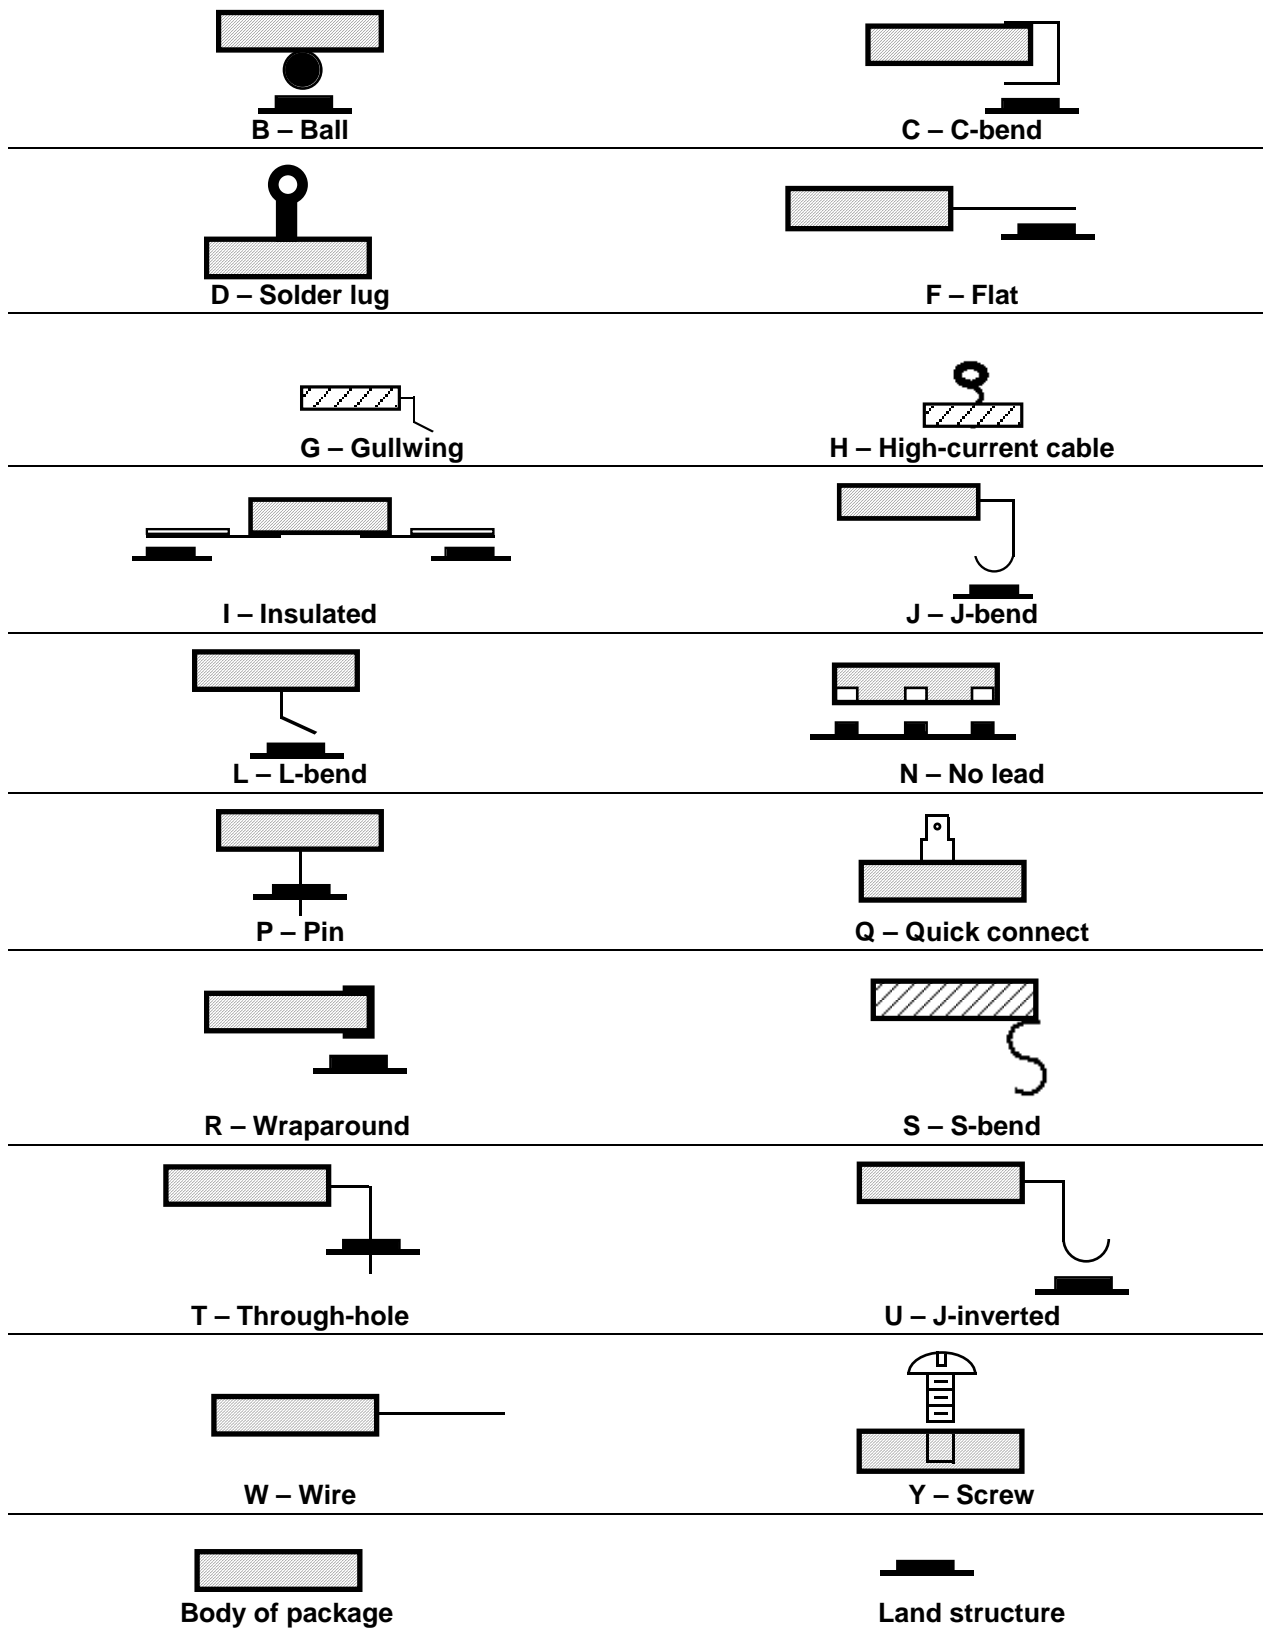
B – Ball

C – C-bend

D – Solder lug

F – Flat

G – Gullwing

H – High-current cable

I – Insulated

J – J-bend

L – L-bend

N – No lead

P – Pin

Q – Quick connect

R – Wraparound

S – S-bend

T – Through-hole

U – J-inverted

W – Wire

Y – Screw

Body of package

Land structure